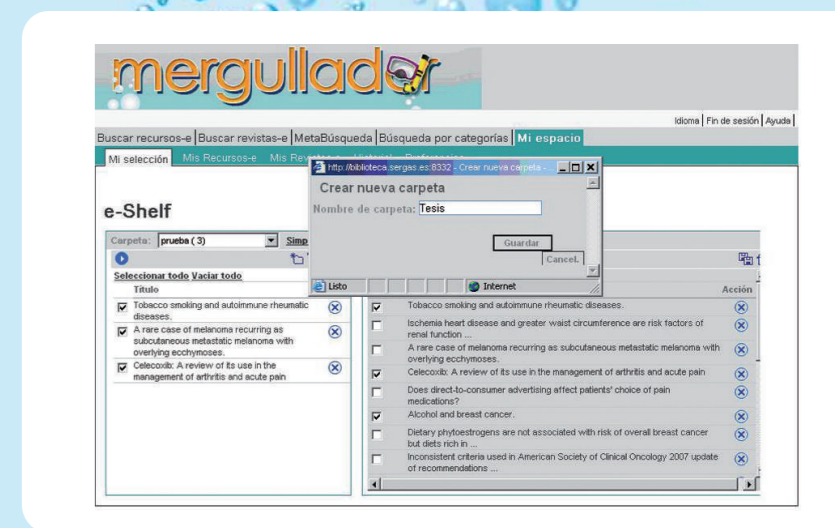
mergullador

Idioma | Fin de sesión | Ayuda

Buscar recursos-e | Buscar revistas-e | MetaBúsqueda | Búsqueda por categorías | Mi espacio

Mi selección  Mis Recursos-e  Mis Rev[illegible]

http://biblioteca.sergas.es:8332 - Crear nueva carpeta -

Crear nueva carpeta

Nombre de carpeta: Tesis

Guardar

Cancel.

Listo  Internet

e-Shelf

Carpeta: prueba ( 3 )  Simp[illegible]

Seleccionar todo Vaciar todo

Título

Tobacco smoking and autoimmune rheumatic diseases.

A rare case of melanoma recurring as subcutaneous metastatic melanoma with overlying ecchymoses.

Celecoxib: A review of its use in the management of arthritis and acute pain

Acción

Tobacco smoking and autoimmune rheumatic diseases.

Ischemia heart disease and greater waist circumference are risk factors of renal function ...

A rare case of melanoma recurring as subcutaneous metastatic melanoma with overlying ecchymoses.

Celecoxib: A review of its use in the management of arthritis and acute pain

Does direct-to-consumer advertising affect patients' choice of pain medications?

Alcohol and breast cancer.

Dietary phytoestrogens are not associated with risk of overall breast cancer but diets rich in ...

Inconsistent criteria used in American Society of Clinical Oncology 2007 update of recommendations ...